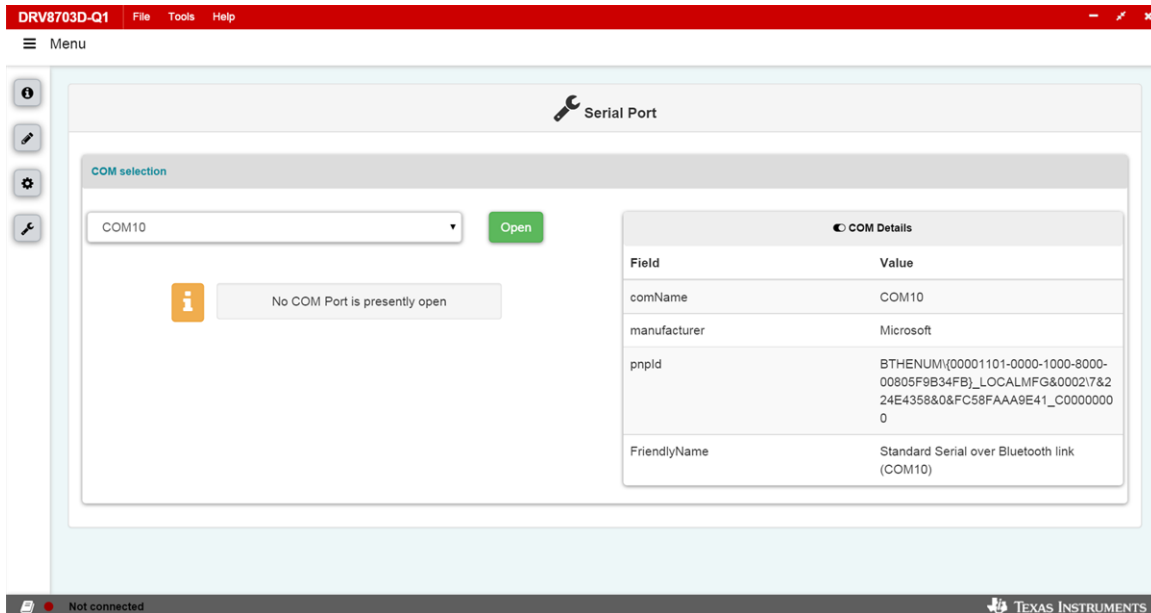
DRV8703D-Q1 File Tools Help

≡ Menu

Serial Port

COM selection

COM10

Open

No COM Port is presently open

COM Details

| Field | Value |
|---|---|
| comName | COM10 |
| manufacturer | Microsoft |
| pnpId | BTHENUM\{00001101-0000-1000-8000-00805F9B34FB}_LOCALMFG&0002\7&224E4358&0&FC58FAAA9E41_C00000000 |
| FriendlyName | Standard Serial over Bluetooth link (COM10) |

Not connected

Texas Instruments